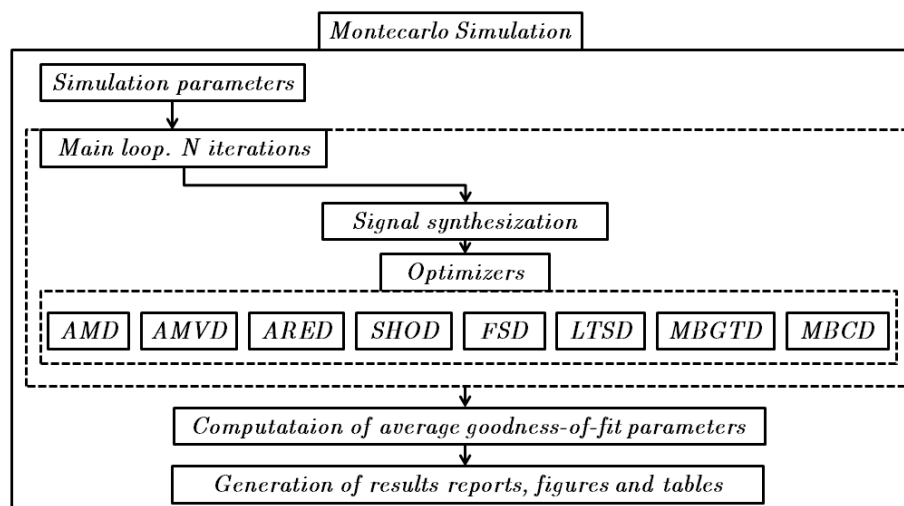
Montecarlo Simulation

Simulation parameters

Main loop. N iterations

Signal synthesization

Optimizers

AMD

AMVD

ARED

SHOD

FSD

LTSD

MBGTD

MBCD

Computataion of average goodness-of-fit parameters

Generation of results reports, figures and tables